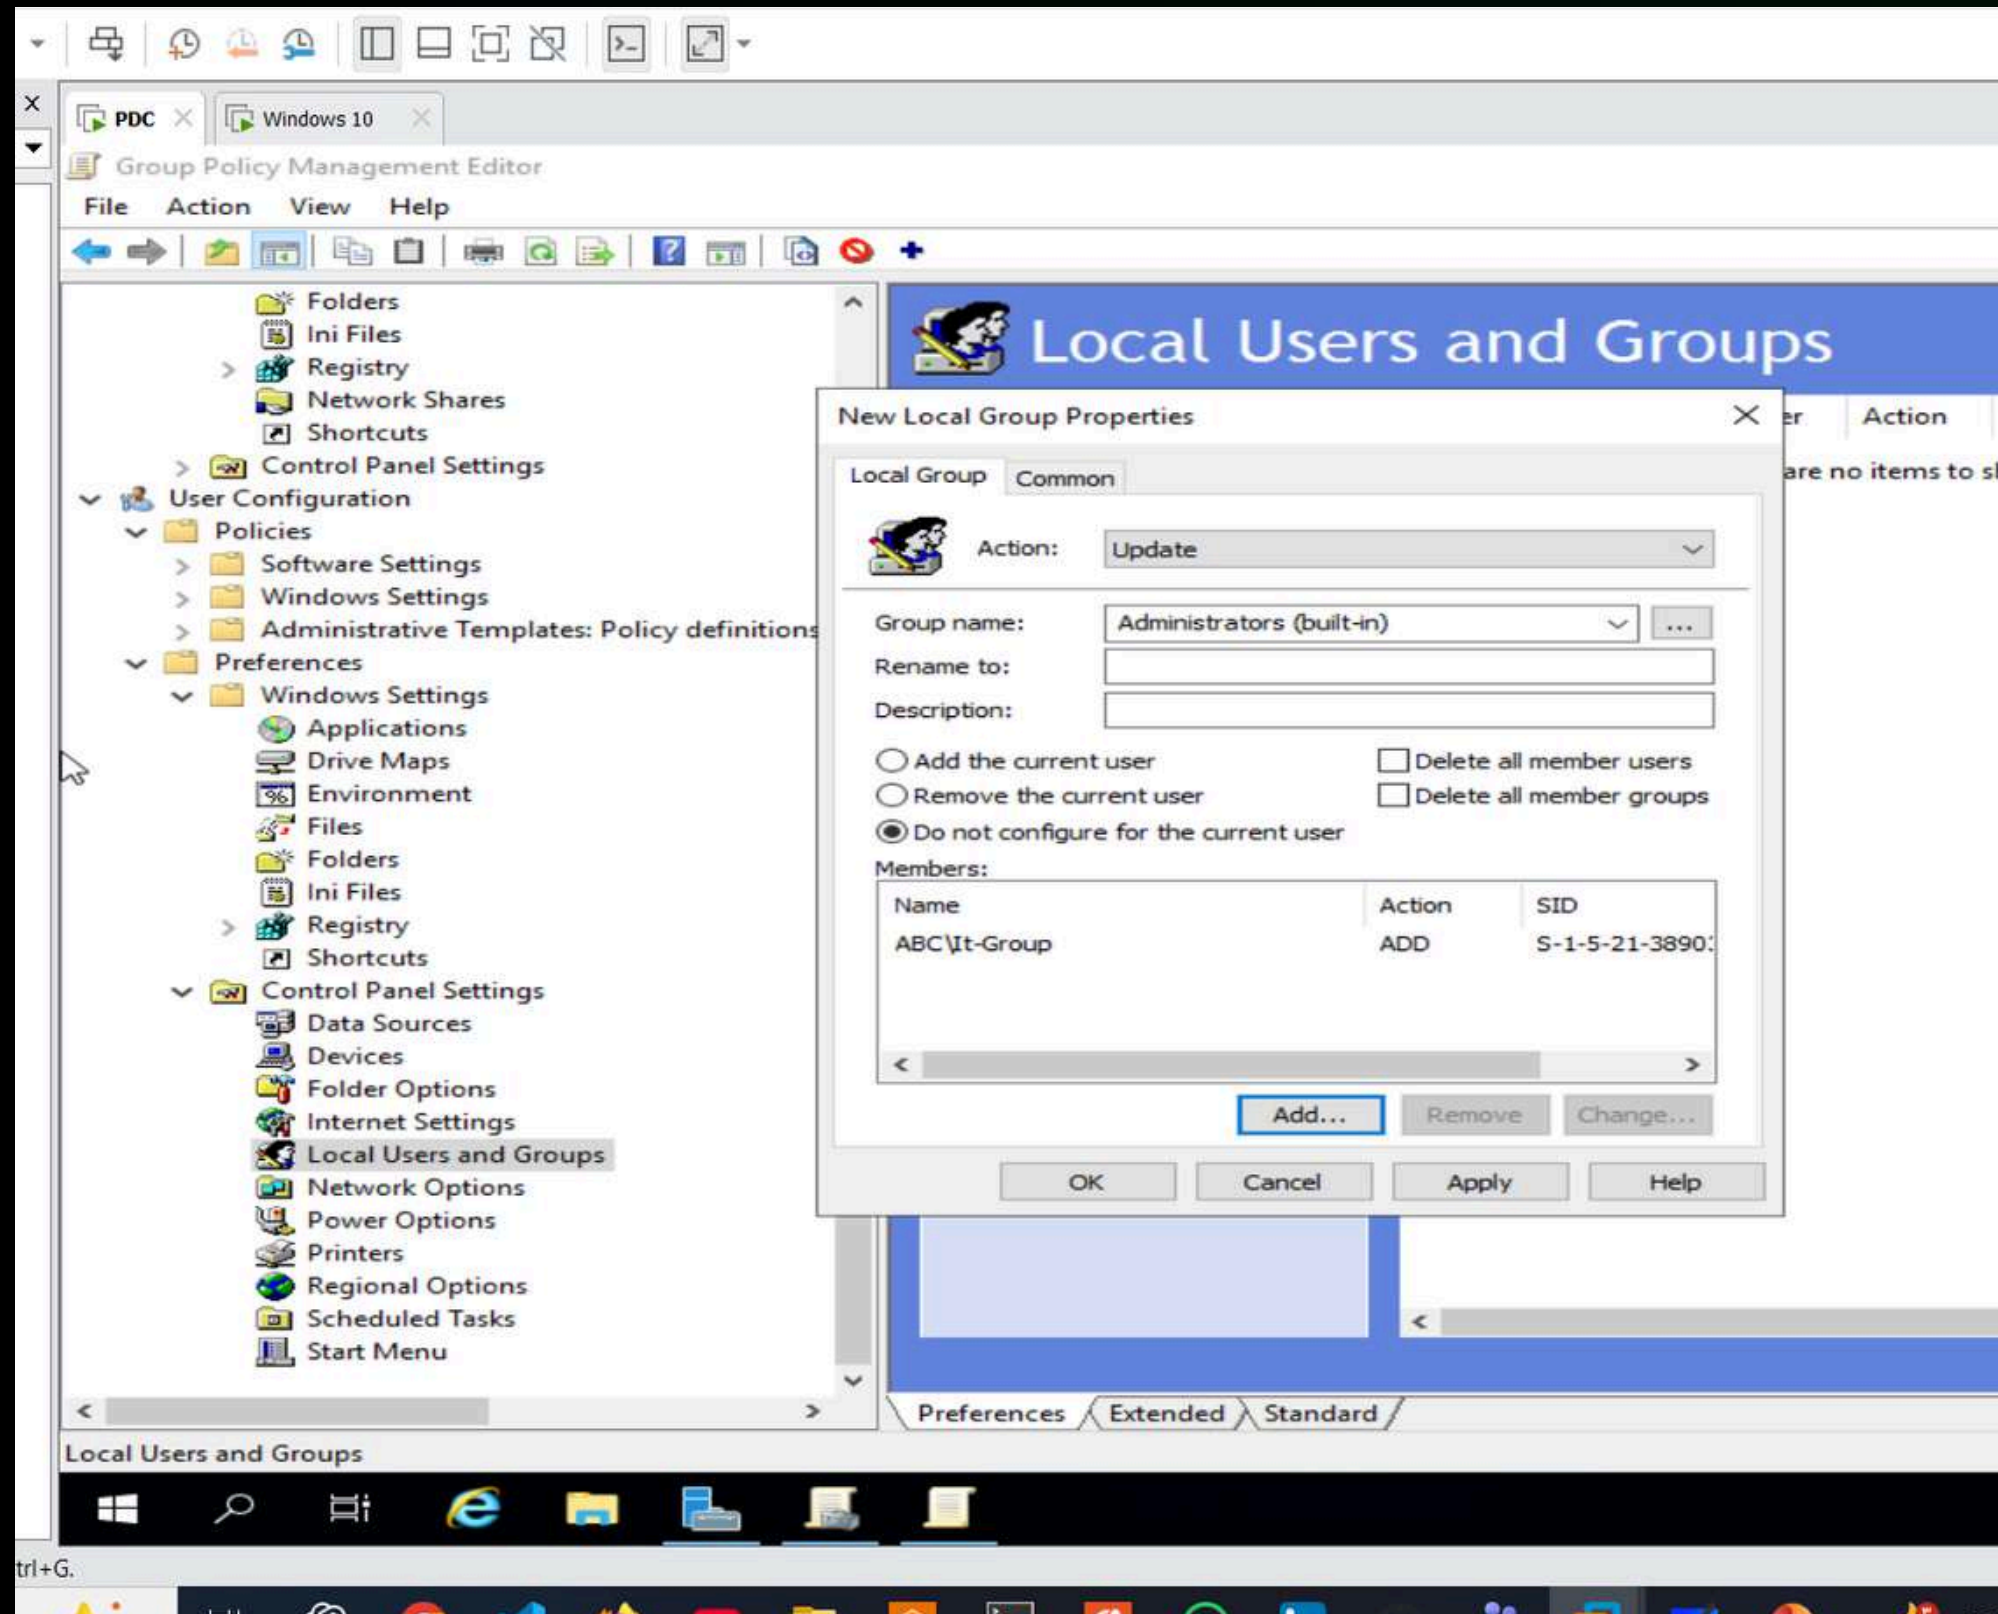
PDC
Windows 10
Group Policy Management Editor
File Action View Help

Folders
Ini Files
Registry
Network Shares
Shortcuts
Control Panel Settings
User Configuration
Policies
Software Settings
Windows Settings
Administrative Templates: Policy definitions
Preferences
Windows Settings
Applications
Drive Maps
Environment
Files
Folders
Ini Files
Registry
Shortcuts
Control Panel Settings
Data Sources
Devices
Folder Options
Internet Settings
Local Users and Groups
Network Options
Power Options
Printers
Regional Options
Scheduled Tasks
Start Menu

Local Users and Groups
er Action
are no items to s

New Local Group Properties
Local Group Common
Action: Update
Group name: Administrators (built-in) ...
Rename to:
Description:
Add the current user
Remove the current user
Do not configure for the current user
Delete all member users
Delete all member groups
Members:

| Name | Action | SID |
|---|---|---|
| ABC\It-Group | ADD | S-1-5-21-3890 |

Add... Remove Change...
OK Cancel Apply Help

Preferences Extended Standard
Local Users and Groups
trl+G.